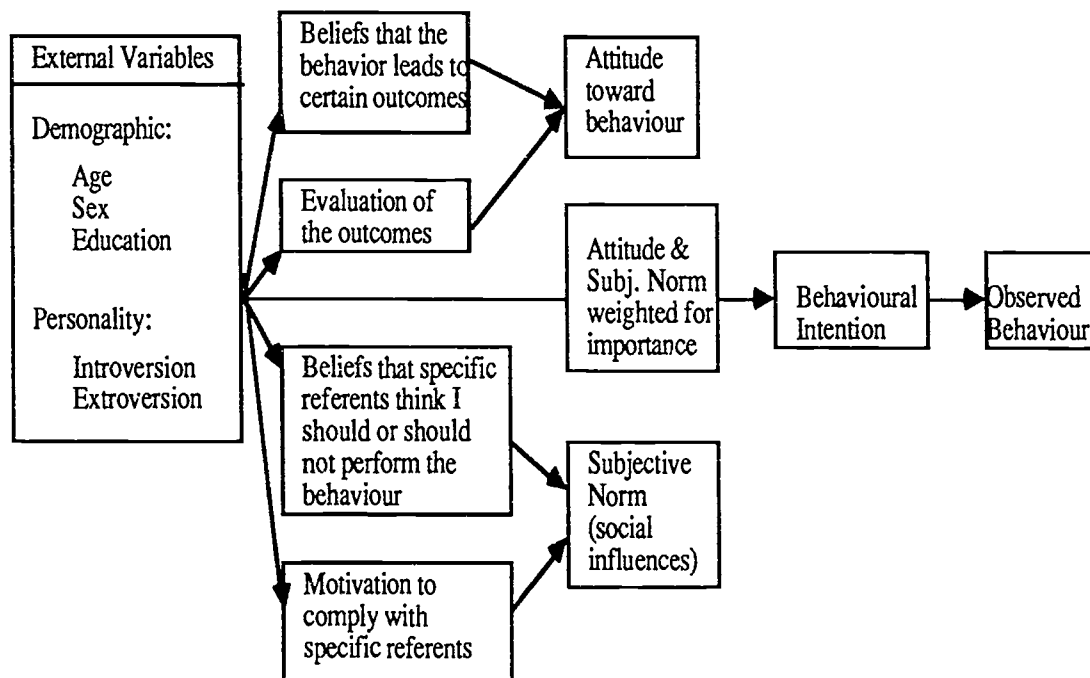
External Variables

Demographic:

Age
Sex
Education

Personality:

Introversion
Extroversion

Beliefs that the behavior leads to certain outcomes

Evaluation of the outcomes

Beliefs that specific referents think I should or should not perform the behaviour

Motivation to comply with specific referents

Attitude toward behaviour

Attitude & Subj. Norm weighted for importance

Subjective Norm (social influences)

Behavioural Intention

Observed Behaviour